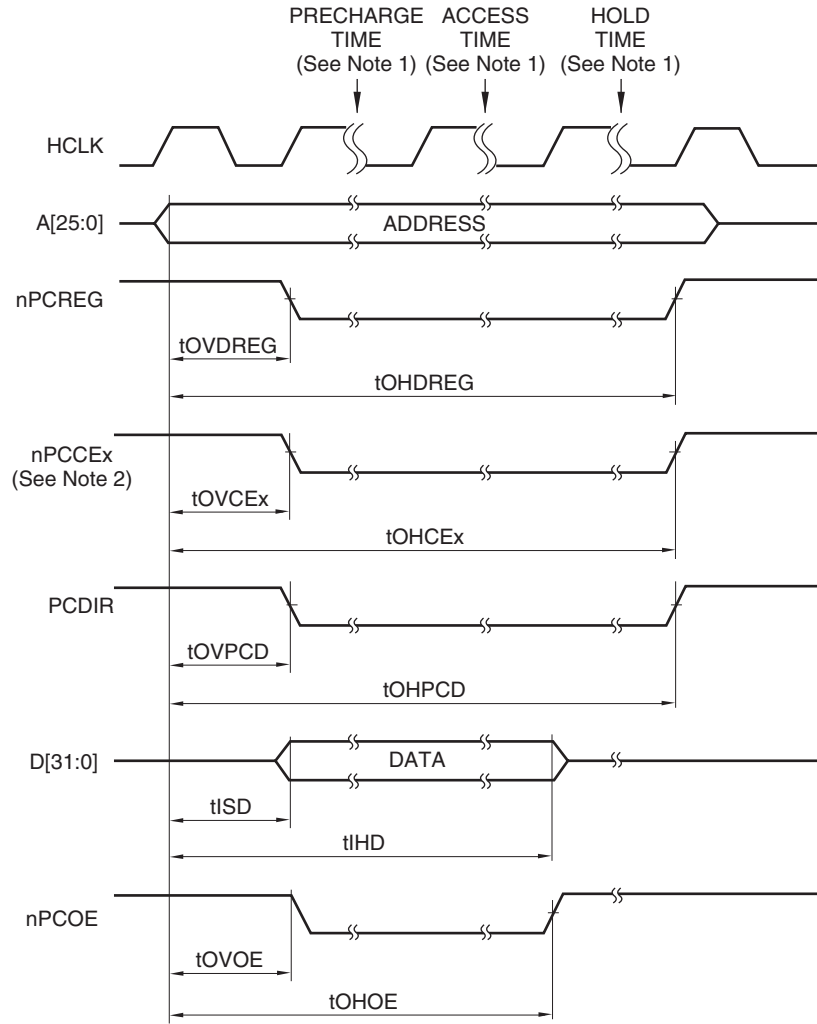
PRECHARGE TIME (See Note 1)
ACCESS TIME (See Note 1)
HOLD TIME (See Note 1)

HCLK

A[25:0]
ADDRESS

nPCREG
tOVDREG
tOHDREG

nPCCEx (See Note 2)
tOVCEx
tOHCEx

PCDIR
tOVPCD
tOHPCD

D[31:0]
DATA
tISD
tIHD

nPCOE
tOVOE
tOHOE